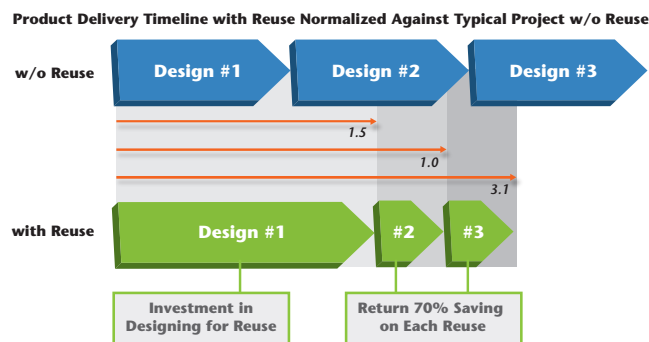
Product Delivery Timeline with Reuse Normalized Against Typical Project w/o Reuse

w/o Reuse

Design #1

Design #2

Design #3

1.5

1.0

3.1

with Reuse

Design #1

#2

#3

Investment in Designing for Reuse

Return 70% Saving on Each Reuse